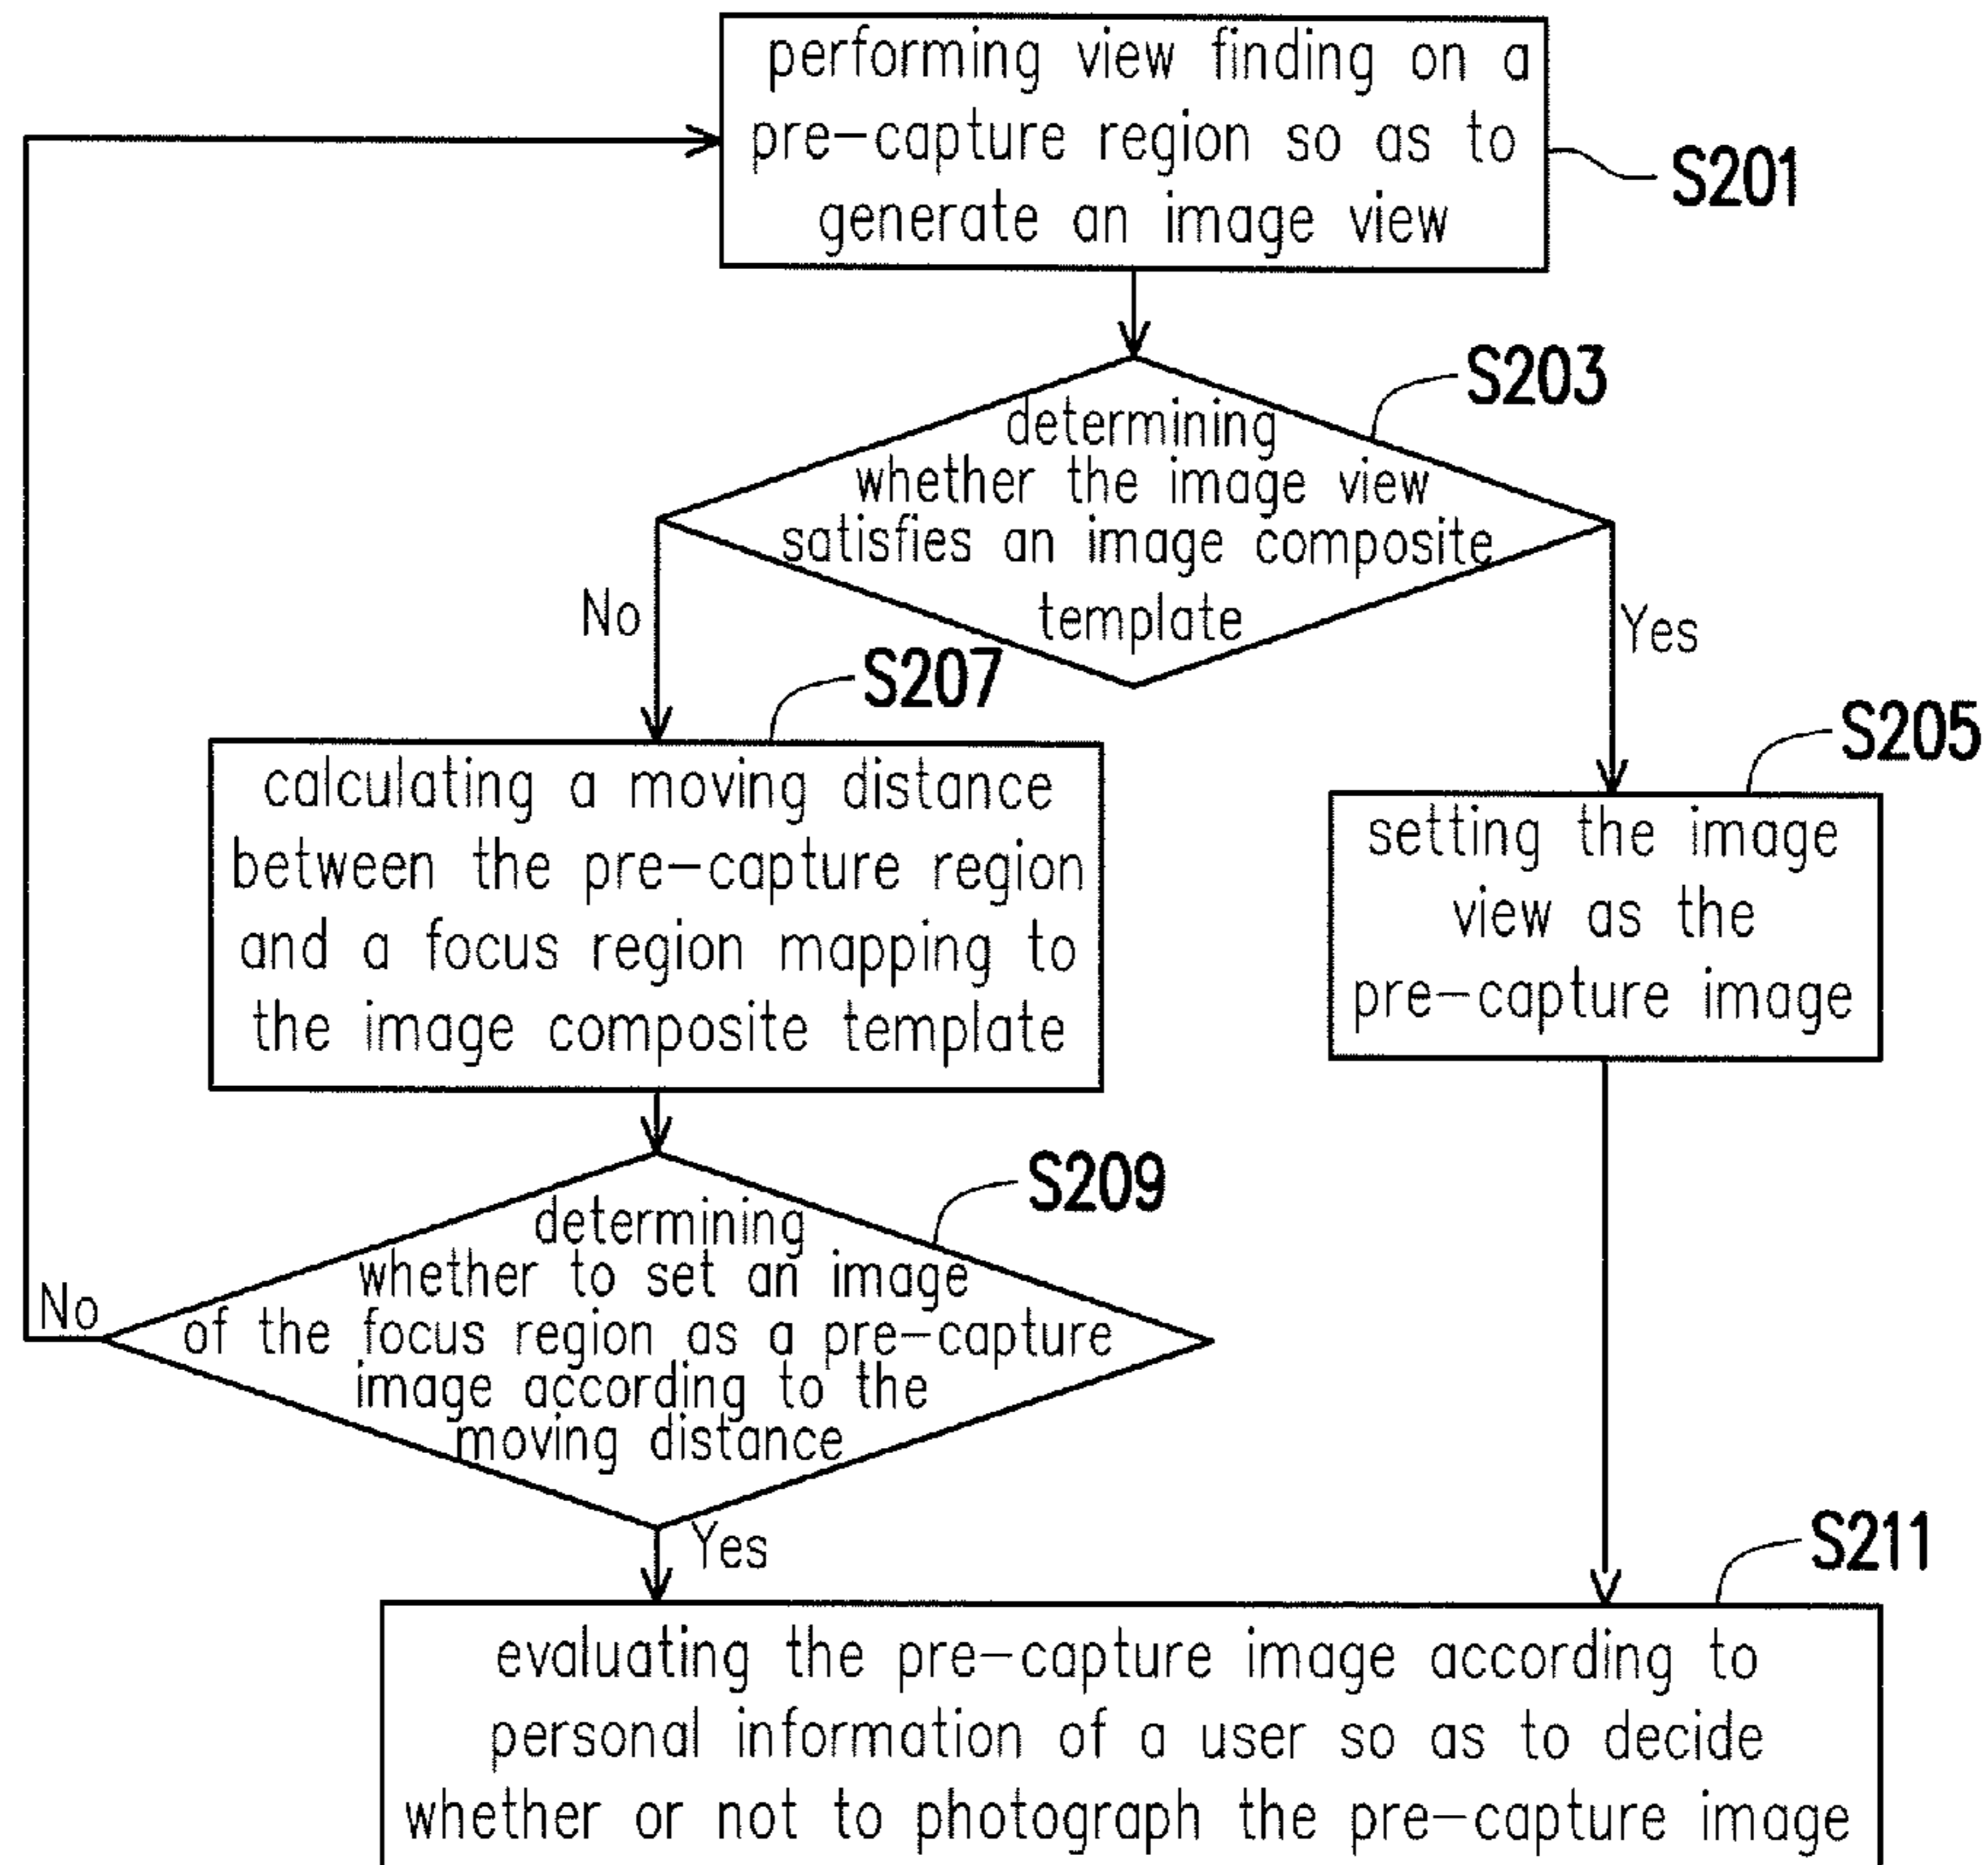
performing view finding on a pre-capture region so as to generate an image view

S201

S203

determining whether the image view satisfies an image composite template

No

Yes

S207

calculating a moving distance between the pre-capture region and a focus region mapping to the image composite template

S205

setting the image view as the pre-capture image

S209

determining whether to set an image of the focus region as a pre-capture image according to the moving distance

No

Yes

S211

evaluating the pre-capture image according to personal information of a user so as to decide whether or not to photograph the pre-capture image